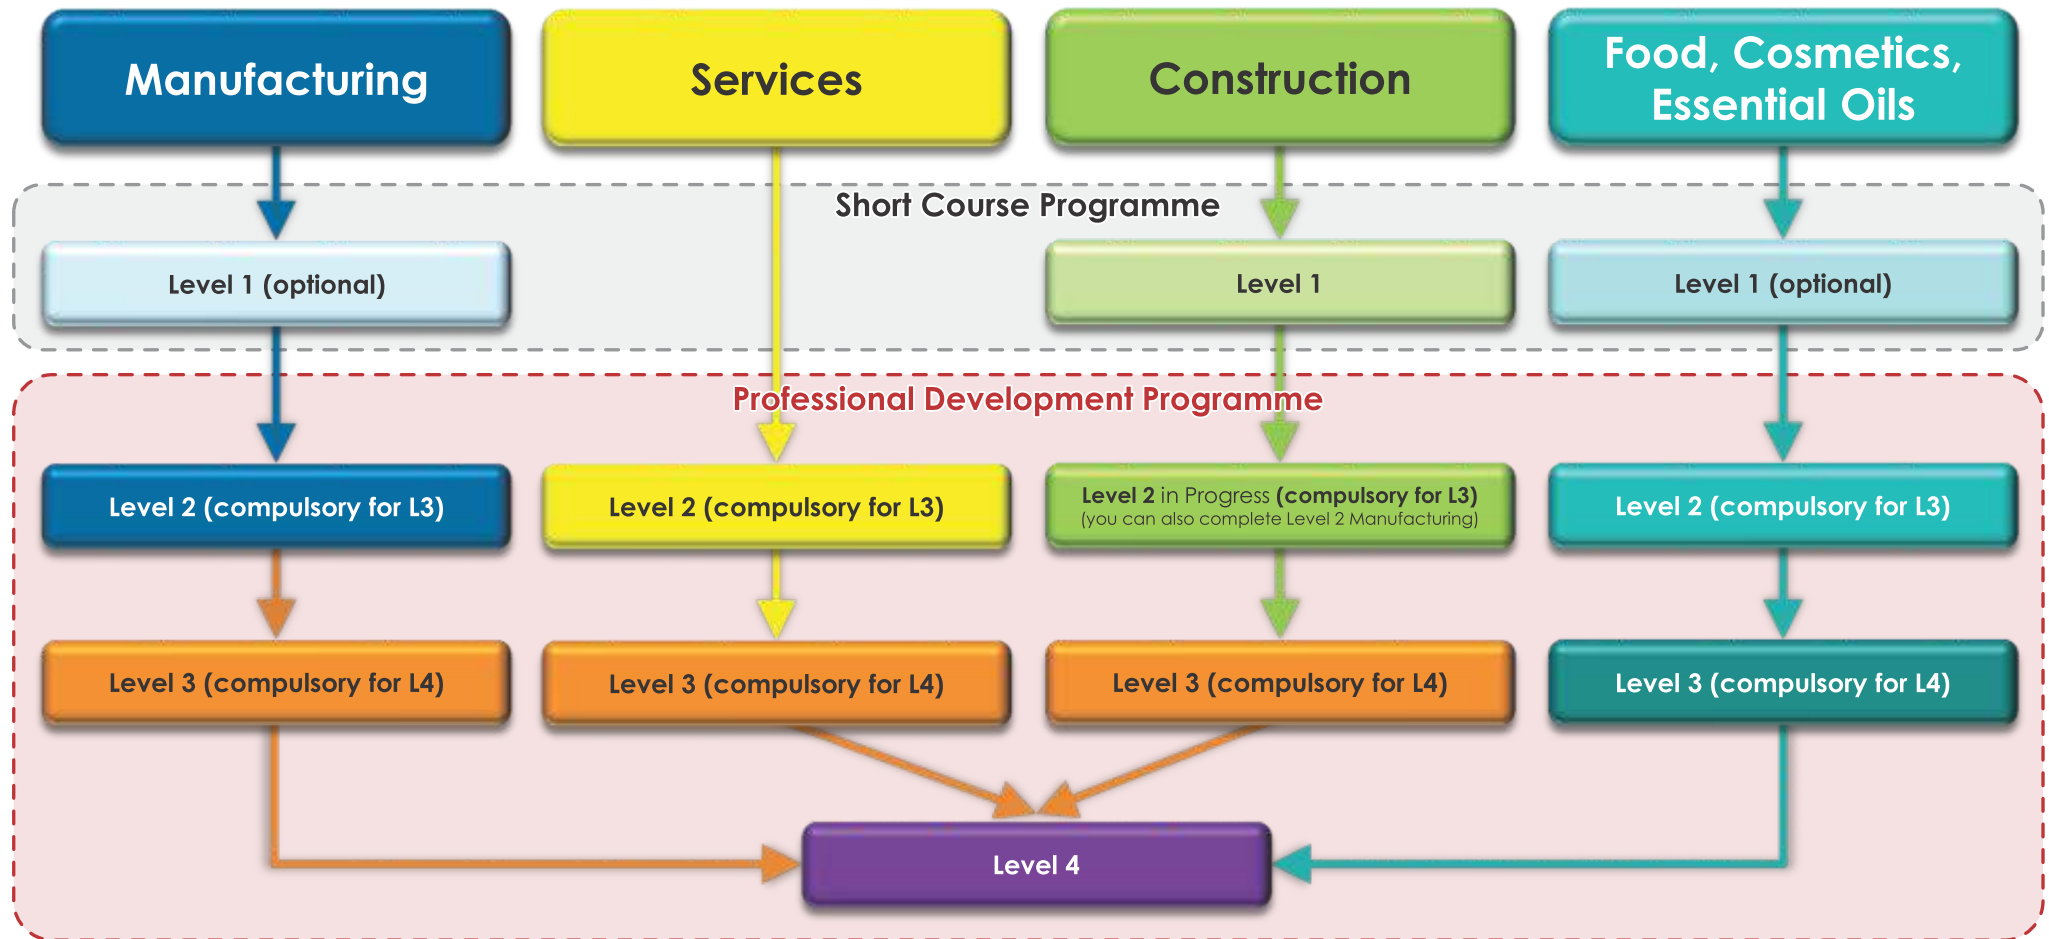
Manufacturing

Services

Construction

Food, Cosmetics, Essential Oils

Short Course Programme

Level 1 (optional)

Level 1

Level 1 (optional)

Professional Development Programme

Level 2 (compulsory for L3)

Level 2 (compulsory for L3)

Level 2 in Progress (compulsory for L3) (you can also complete Level 2 Manufacturing)

Level 2 (compulsory for L3)

Level 3 (compulsory for L4)

Level 3 (compulsory for L4)

Level 3 (compulsory for L4)

Level 3 (compulsory for L4)

Level 4